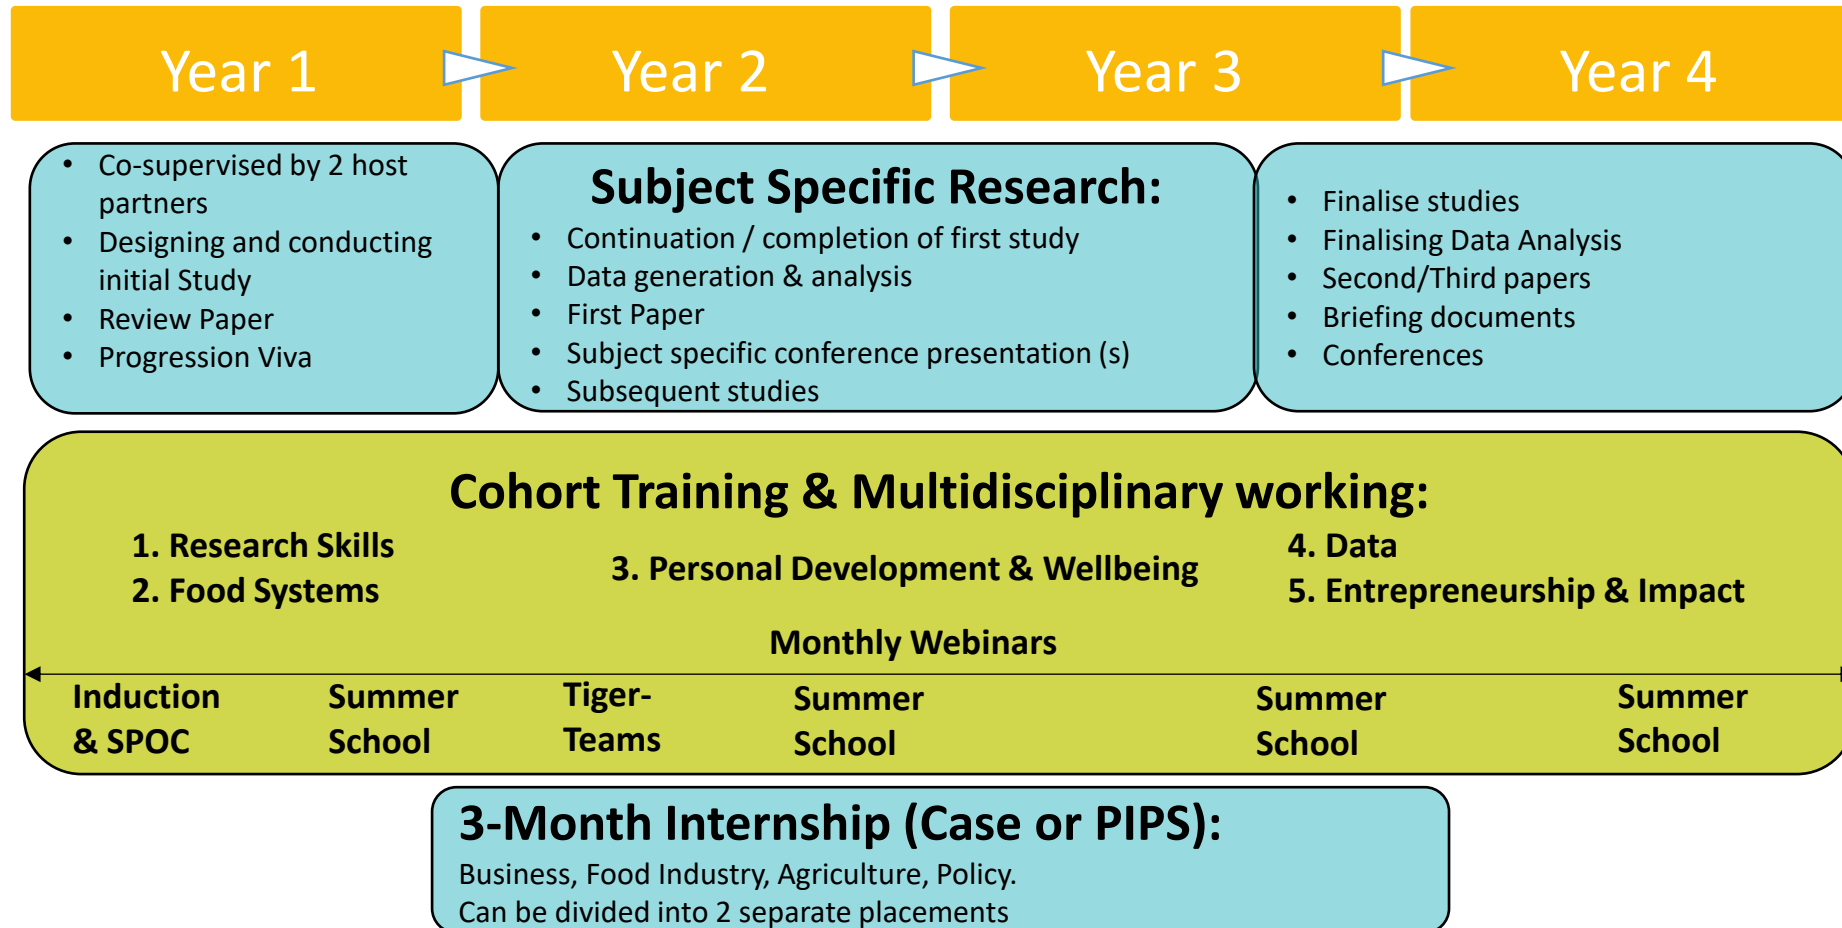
Year 1

Year 2

Year 3

Year 4

- Co-supervised by 2 host partners
- Designing and conducting initial Study
- Review Paper
- Progression Viva

Subject Specific Research:

- Continuation / completion of first study
- Data generation & analysis
- First Paper
- Subject specific conference presentation (s)
- Subsequent studies

- Finalise studies
- Finalising Data Analysis
- Second/Third papers
- Briefing documents
- Conferences

Cohort Training & Multidisciplinary working:

1. Research Skills
2. Food Systems

3. Personal Development & Wellbeing

4. Data
5. Entrepreneurship & Impact

Monthly Webinars

Induction & SPOC

Summer School

Tiger-Teams

Summer School

Summer School

Summer School

3-Month Internship (Case or PIPS):

Business, Food Industry, Agriculture, Policy.
Can be divided into 2 separate placements